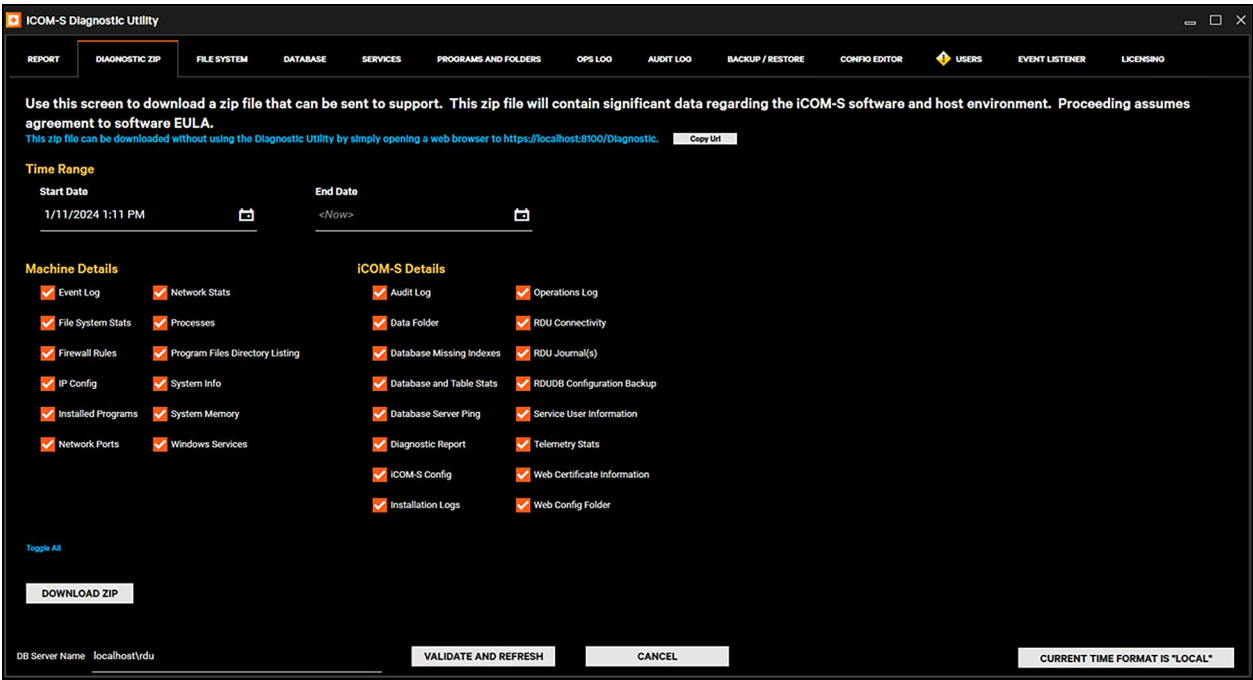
iCOM-S Diagnostic Utility

REPORT DIAGNOSTIC ZIP FILE SYSTEM DATABASE SERVICES PROGRAMS AND FOLDERS OPS LOG AUDIT LOG BACKUP / RESTORE CONFIG EDITOR USERS EVENT LISTENER LICENSING

Use this screen to download a zip file that can be sent to support. This zip file will contain significant data regarding the iCOM-S software and host environment. Proceeding assumes agreement to software EULA.
This zip file can be downloaded without using the Diagnostic Utility by simply opening a web browser to https://localhost:8100/Diagnostic. Copy Url

Time Range
Start Date
1/11/2024 1:11 PM
End Date
<Now>

Machine Details
Event Log
Network Stats
File System Stats
Processes
Firewall Rules
Program Files Directory Listing
IP Config
System Info
Installed Programs
System Memory
Network Ports
Windows Services

iCOM-S Details
Audit Log
Operations Log
Data Folder
RDU Connectivity
Database Missing Indexes
RDU Journal(s)
Database and Table Stats
RDUDB Configuration Backup
Database Server Ping
Service User Information
Diagnostic Report
Telemetry Stats
iCOM-S Config
Web Certificate Information
Installation Logs
Web Config Folder

Toggle All

DOWNLOAD ZIP

DB Server Name localhost\rdu
VALIDATE AND REFRESH
CANCEL
CURRENT TIME FORMAT IS "LOCAL"